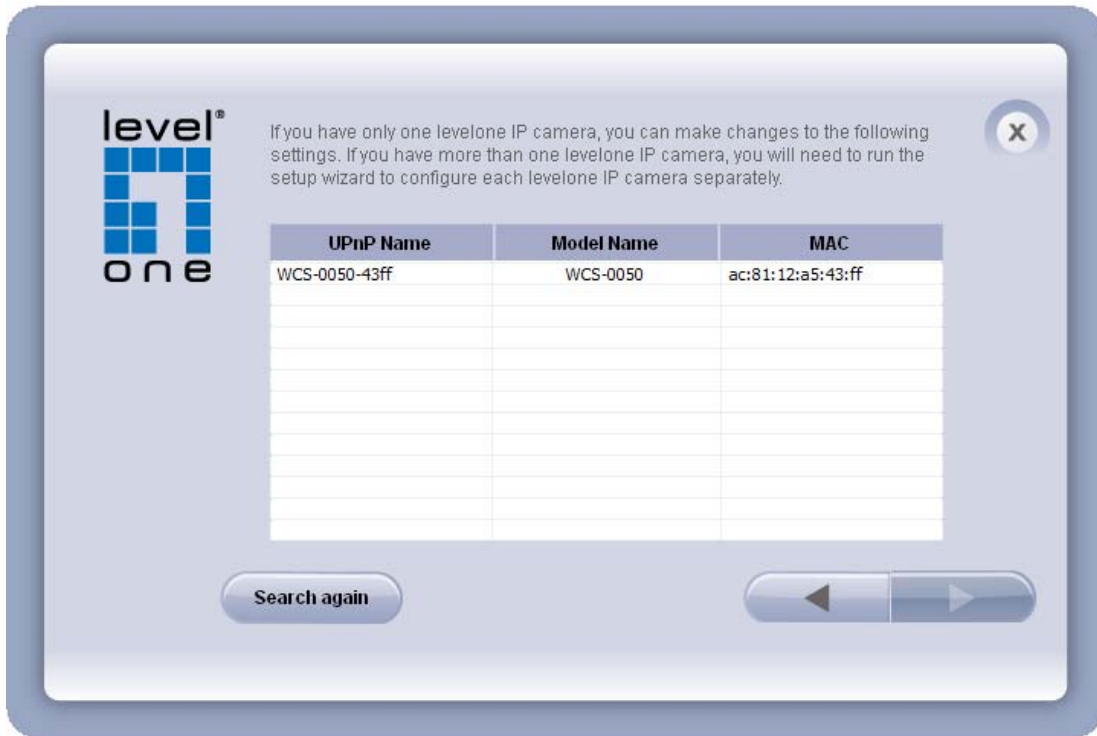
level®
one

If you have only one levelone IP camera, you can make changes to the following settings. If you have more than one levelone IP camera, you will need to run the setup wizard to configure each levelone IP camera separately.

x

| UPnP Name | Model Name | MAC |
|---|---|---|
| WCS-0050-43ff | WCS-0050 | ac:81:12:a5:43:ff |

Search again